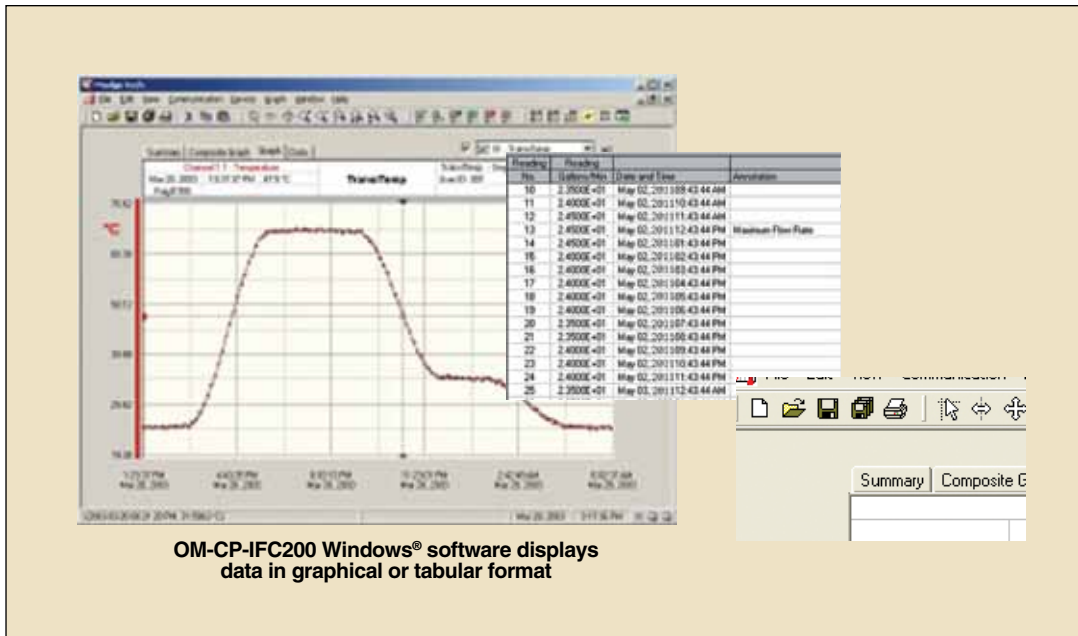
°C

TransiTemp

| Reading No. | Reading Gallons/Min | Date and Time | Annotation |
|---|---|---|---|
| 10 | 2.3500E+01 | May 02, 2011 09:43:44 AM | |
| 11 | 2.4000E+01 | May 02, 2011 10:43:44 AM | |
| 12 | 2.4500E+01 | May 02, 2011 11:43:44 AM | |
| 13 | 2.4500E+01 | May 02, 2011 12:43:44 PM | Maximum Flow Rate |
| 14 | 2.4500E+01 | May 02, 2011 01:43:44 PM | |
| 15 | 2.4000E+01 | May 02, 2011 02:43:44 PM | |
| 16 | 2.4000E+01 | May 02, 2011 03:43:44 PM | |
| 17 | 2.4000E+01 | May 02, 2011 04:43:44 PM | |
| 18 | 2.4000E+01 | May 02, 2011 05:43:44 PM | |
| 19 | 2.4000E+01 | May 02, 2011 06:43:44 PM | |
| 20 | 2.3500E+01 | May 02, 2011 07:43:44 PM | |
| 21 | 2.3500E+01 | May 02, 2011 08:43:44 PM | |
| 22 | 2.4000E+01 | May 02, 2011 09:43:44 PM | |
| 23 | 2.4000E+01 | May 02, 2011 10:43:44 PM | |
| 24 | 2.4000E+01 | May 02, 2011 11:43:44 PM | |
| 25 | 2.3500E+01 | May 03, 2011 12:43:44 AM | |

Summary | Composite G

OM-CP-IFC200 Windows® software displays data in graphical or tabular format